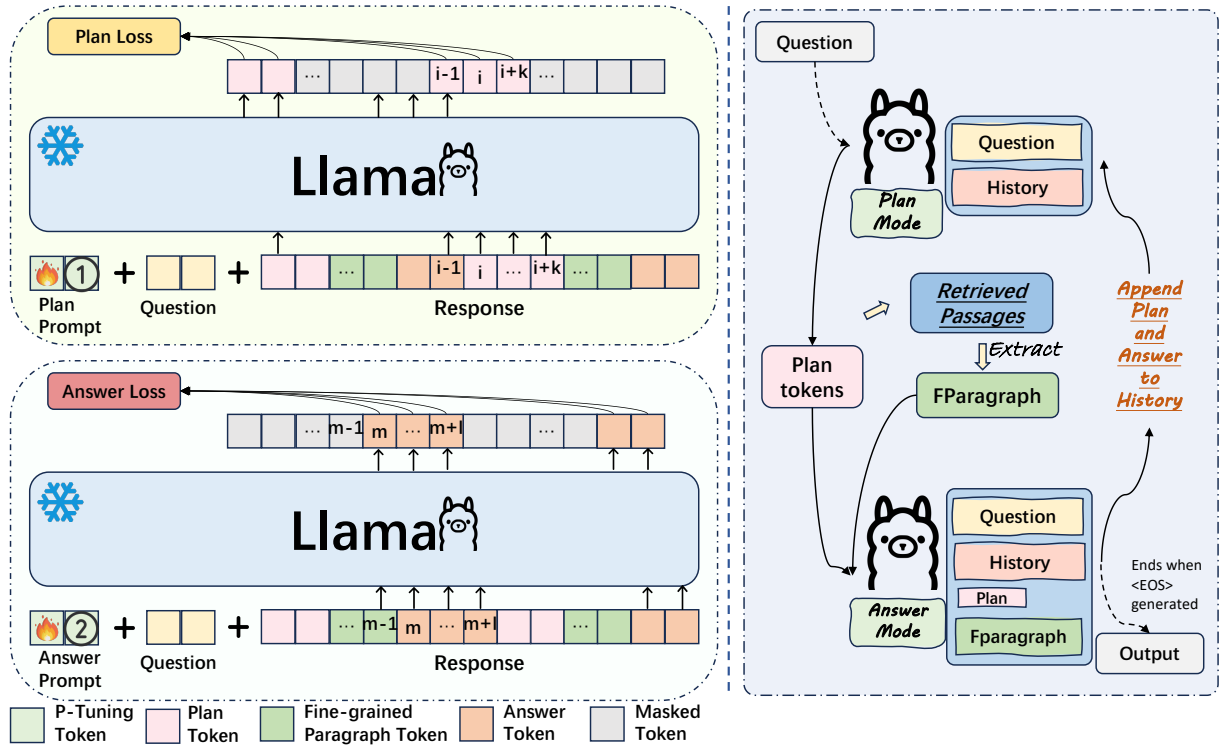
Plan Loss

... i-1 i i+k

Llama

1 + + ... i-1 i ... i+k ...

Plan Prompt

Question

Response

Answer Loss

... m-1 m ... m+l ...

Llama

2 + + ... m-1 m ... m+l ...

Answer Prompt

Question

Response

P-Tuning Token

Plan Token

Fine-grained Paragraph Token

Answer Token

Masked Token

Question

Question

History

Plan Mode

Retrieved Passages

Extract

Plan tokens

FParagraph

Append Plan and Answer to History

Question

History

Plan

Fparagraph

Answer Mode

Ends when <EOS> generated

Output